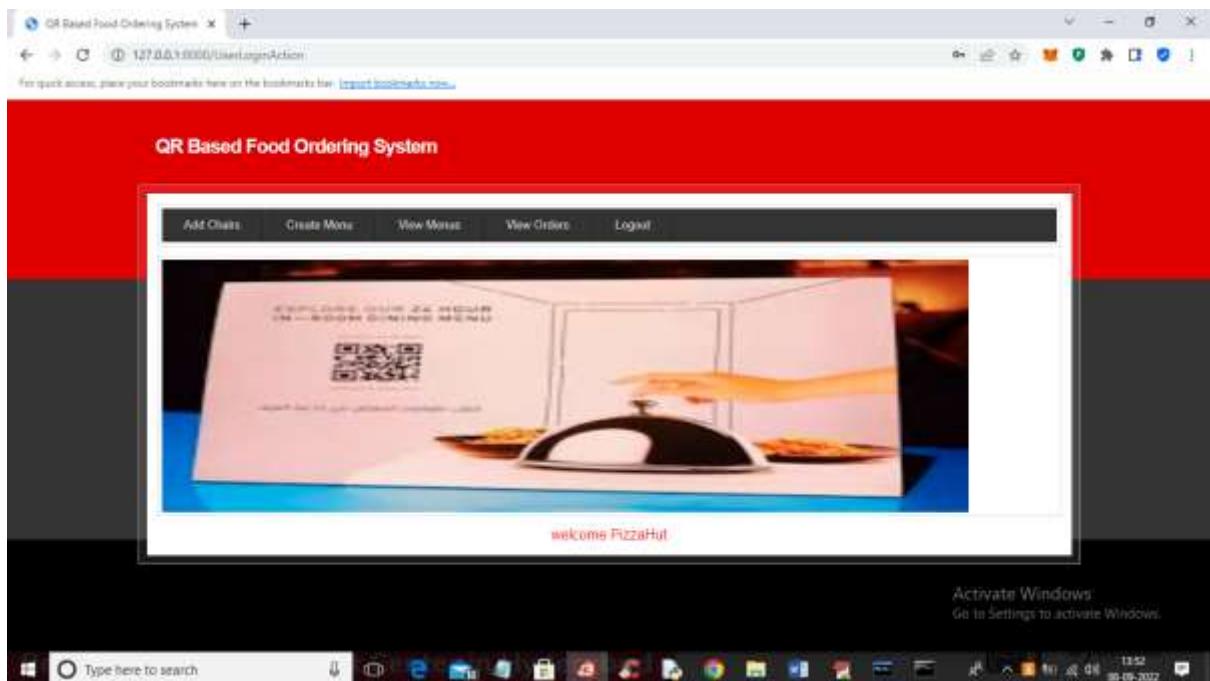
QR Based Food Ordering System ×

127.0.0.1:8000/UserLoginAction

For quick access, place your bookmarks here on the bookmarks bar. Import bookmarks now...

QR Based Food Ordering System

Add Chairs | Create Menu | View Menus | View Orders | Logout

EXPLORE OUR 24 HOUR IN-ROOM DINING MENU

welcome PizzaHut

Activate Windows
Go to Settings to activate Windows.

Type here to search

13:52
30-09-2022